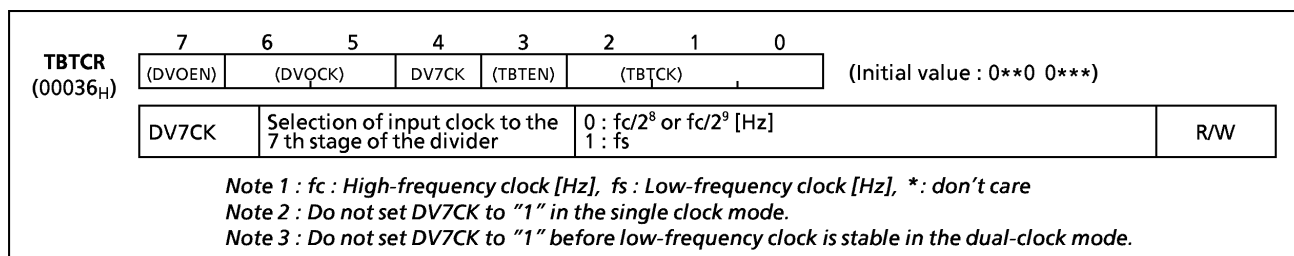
TBTCR ($00036_H$)

| 7 | 6 | 5 | 4 | 3 | 2 | 1 | 0 |
|---|---|---|---|---|---|---|---|
| (DVOEN) | (DVOCK) | | DV7CK | (TBTEN) | (TBTCK) | | |

(Initial value : 0∗∗0 0∗∗∗)

| DV7CK | Selection of input clock to the 7 th stage of the divider | 0 : fc/$2^8$ or fc/$2^9$ [Hz] 1 : fs | R/W |
|---|---|---|---|

Note 1 : fc : High-frequency clock [Hz], fs : Low-frequency clock [Hz], ∗: don't care
Note 2 : Do not set DV7CK to "1" in the single clock mode.
Note 3 : Do not set DV7CK to "1" before low-frequency clock is stable in the dual-clock mode.